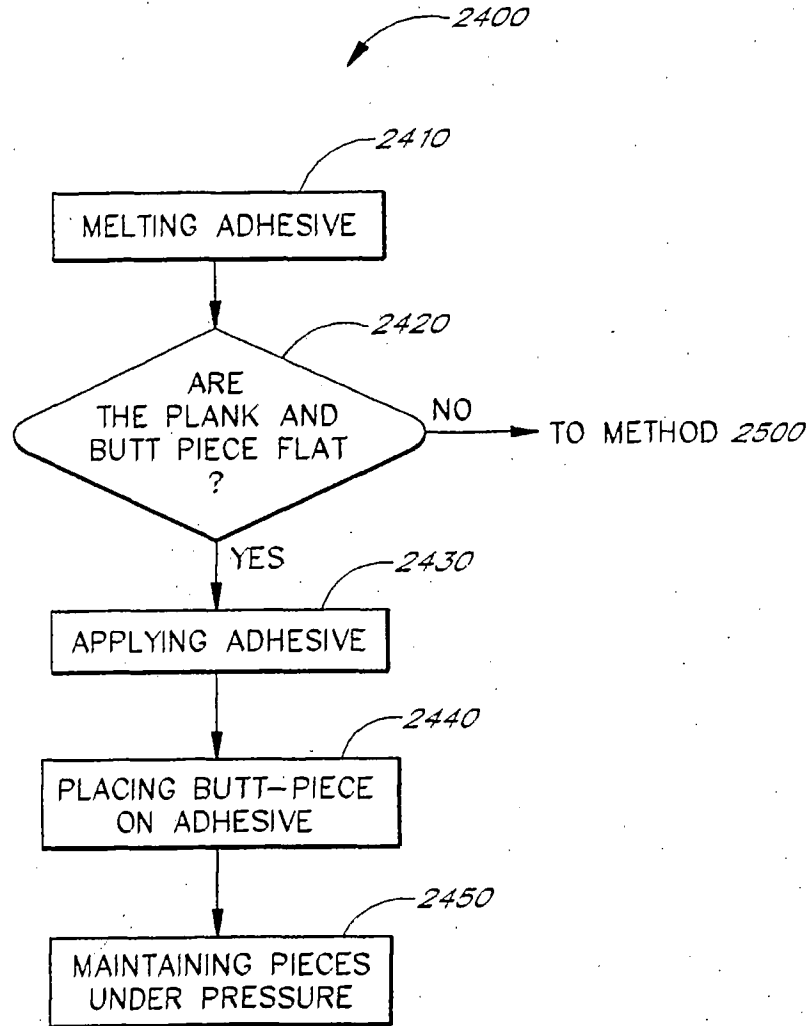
2400

2410

MELTING ADHESIVE

2420

ARE THE PLANK AND BUTT PIECE FLAT ?

NO

TO METHOD 2500

YES

2430

APPLYING ADHESIVE

2440

PLACING BUTT–PIECE ON ADHESIVE

2450

MAINTAINING PIECES UNDER PRESSURE